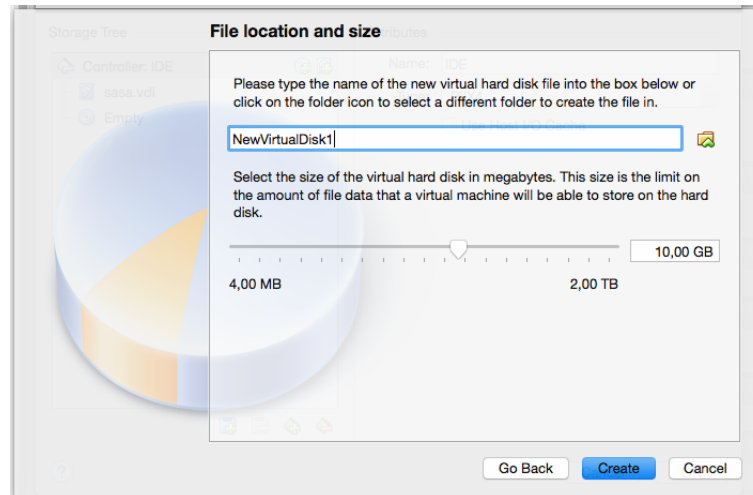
Storage Tree

Controller: IDE

sasa.vdi

Empty

File location and size

Attributes

Name: IDE

Use Host I/O Cache

Please type the name of the new virtual hard disk file into the box below or click on the folder icon to select a different folder to create the file in.

NewVirtualDisk1

Select the size of the virtual hard disk in megabytes. This size is the limit on the amount of file data that a virtual machine will be able to store on the hard disk.

10,00 GB

4,00 MB

2,00 TB

?

Go Back

Create

Cancel